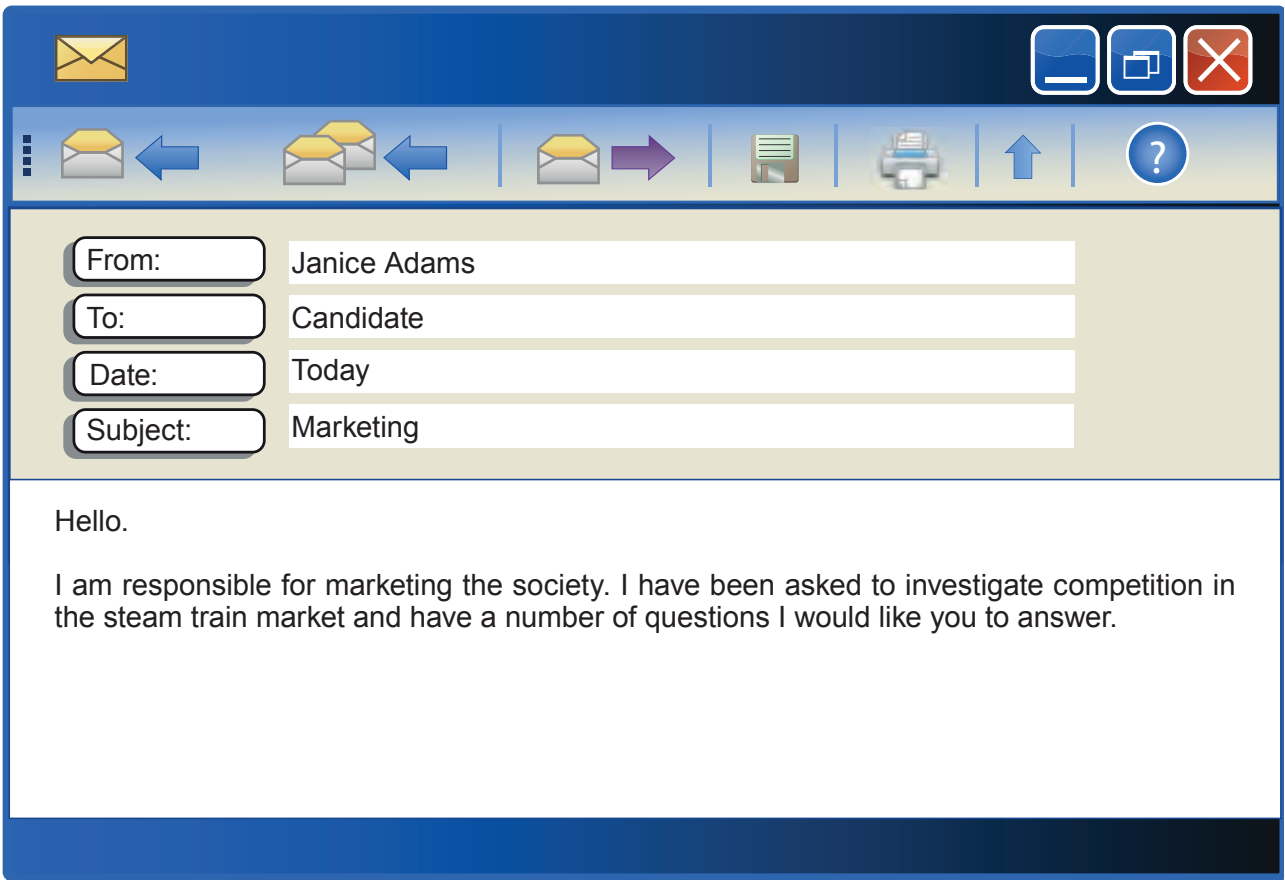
?

From: Janice Adams
To: Candidate
Date: Today
Subject: Marketing

Hello.

I am responsible for marketing the society. I have been asked to investigate competition in the steam train market and have a number of questions I would like you to answer.